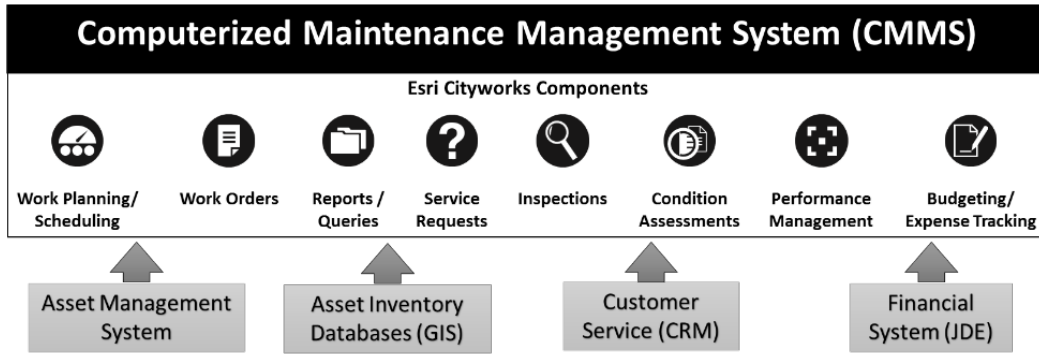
Computerized Maintenance Management System (CMMS)

Esri Cityworks Components

Work Planning/ Scheduling

Work Orders

Reports / Queries

Service Requests

Inspections

Condition Assessments

Performance Management

Budgeting/ Expense Tracking

Asset Management System

Asset Inventory Databases (GIS)

Customer Service (CRM)

Financial System (JDE)